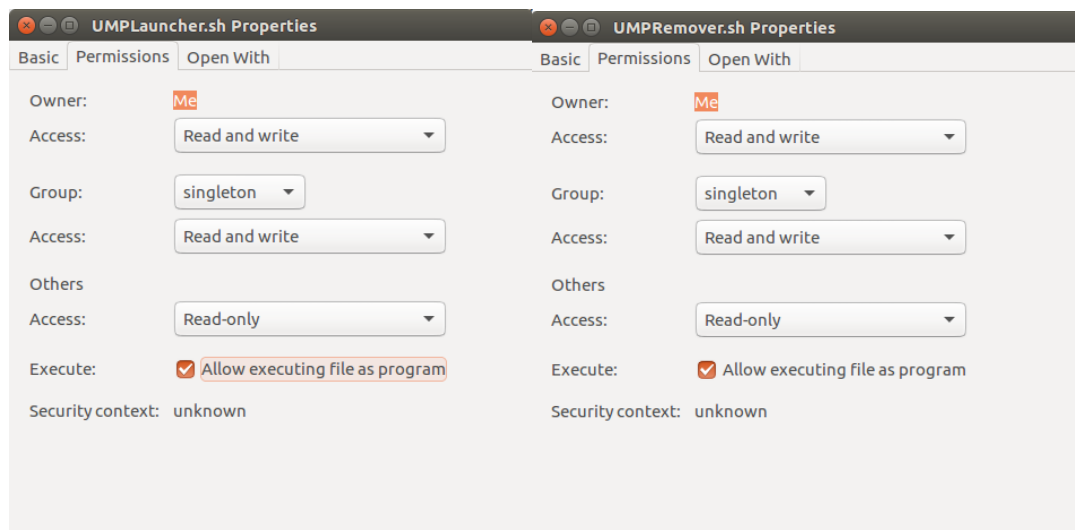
UMPLauncher.sh Properties

Basic | Permissions | Open With

Owner: Me
Access: Read and write

Group: singleton
Access: Read and write

Others
Access: Read-only

Execute: Allow executing file as program

Security context: unknown

UMPRemover.sh Properties

Basic | Permissions | Open With

Owner: Me
Access: Read and write

Group: singleton
Access: Read and write

Others
Access: Read-only

Execute: Allow executing file as program

Security context: unknown